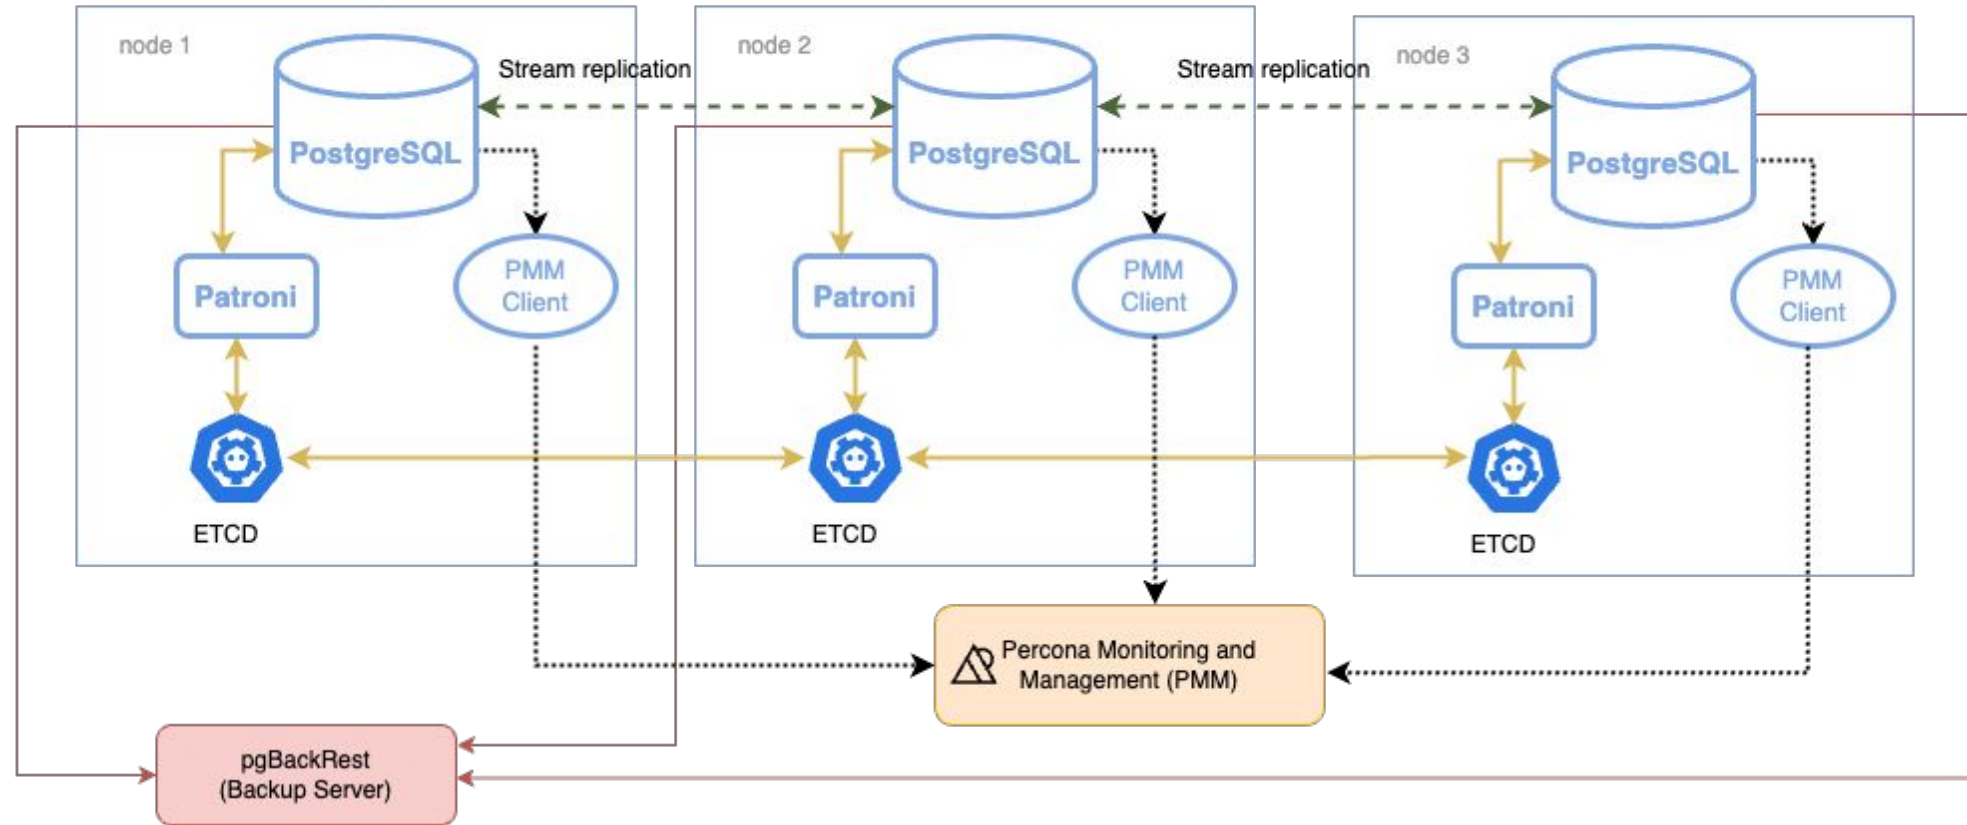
node 1

PostgreSQL

Stream replication

Patroni

PMM Client

ETCD

node 2

PostgreSQL

Stream replication

Patroni

PMM Client

ETCD

node 3

PostgreSQL

Patroni

PMM Client

ETCD

Percona Monitoring and Management (PMM)

pgBackRest (Backup Server)